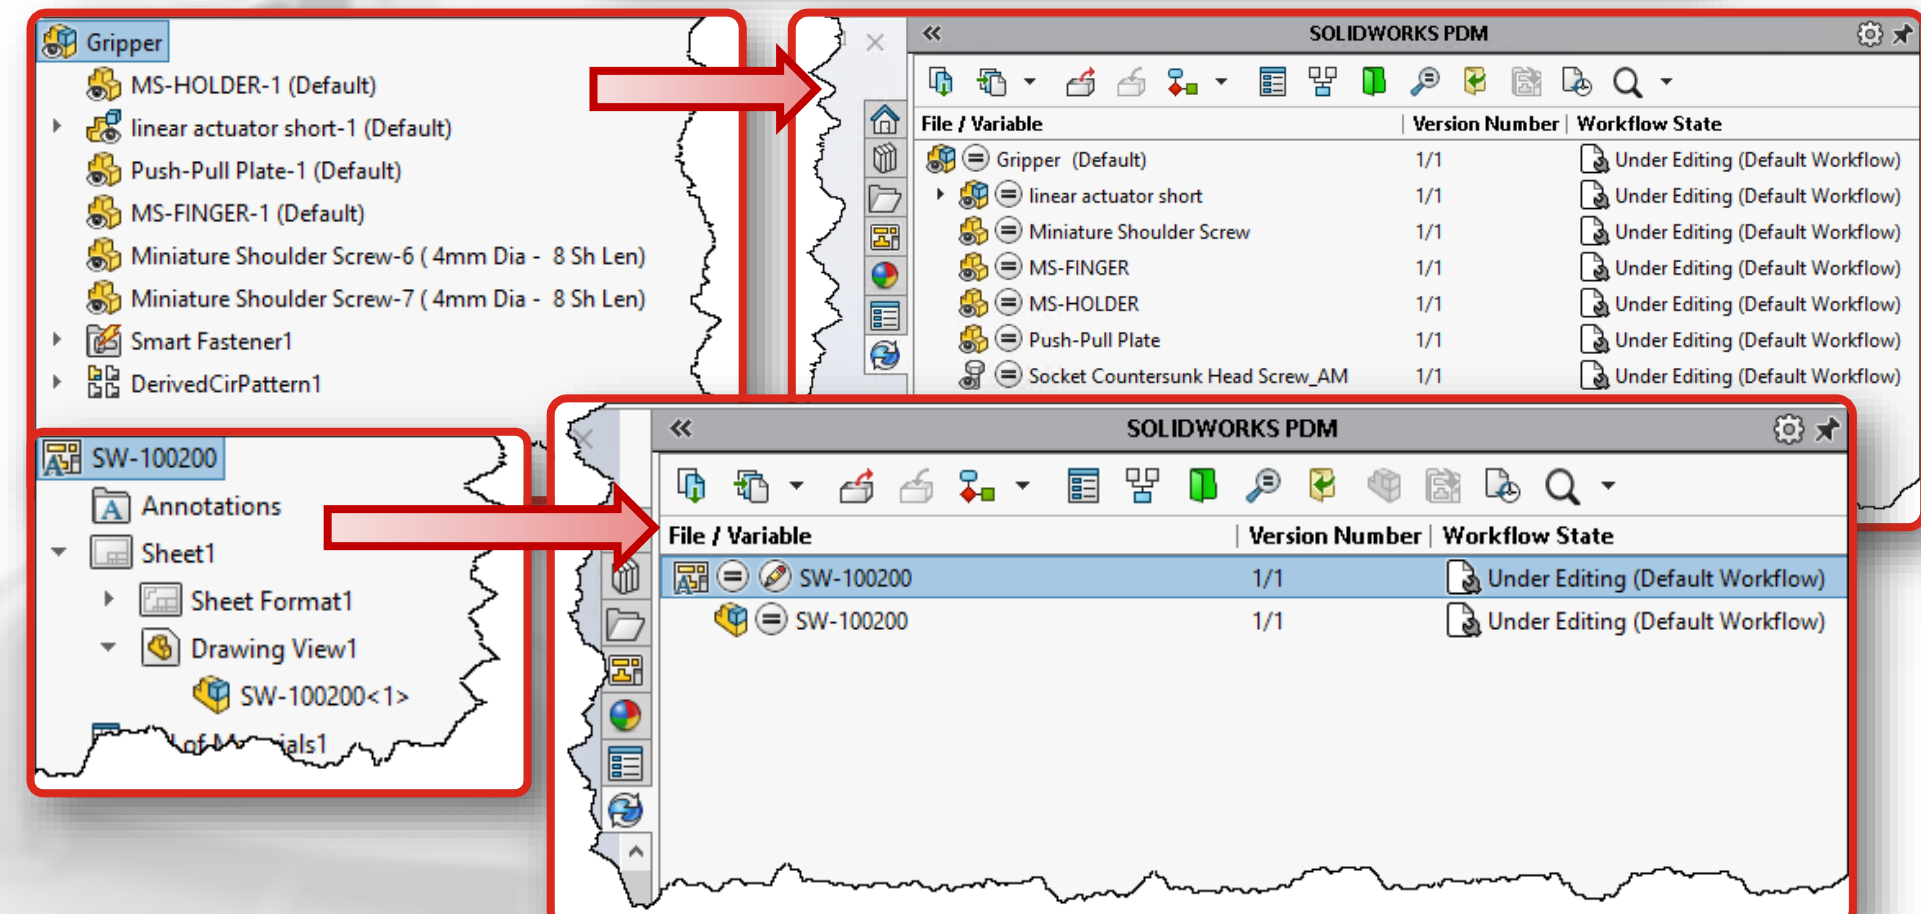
Gripper
MS-HOLDER-1 (Default)
linear actuator short-1 (Default)
Push-Pull Plate-1 (Default)
MS-FINGER-1 (Default)
Miniature Shoulder Screw-6 ( 4mm Dia - 8 Sh Len)
Miniature Shoulder Screw-7 ( 4mm Dia - 8 Sh Len)
Smart Fastener1
DerivedCirPattern1

SOLIDWORKS PDM

| File / Variable | Version Number | Workflow State |
|---|---|---|
| Gripper (Default) | 1/1 | Under Editing (Default Workflow) |
| linear actuator short | 1/1 | Under Editing (Default Workflow) |
| Miniature Shoulder Screw | 1/1 | Under Editing (Default Workflow) |
| MS-FINGER | 1/1 | Under Editing (Default Workflow) |
| MS-HOLDER | 1/1 | Under Editing (Default Workflow) |
| Push-Pull Plate | 1/1 | Under Editing (Default Workflow) |
| Socket Countersunk Head Screw_AM | 1/1 | Under Editing (Default Workflow) |

SW-100200
Annotations
Sheet1
Sheet Format1
Drawing View1
SW-100200<1>
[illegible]ials1

SOLIDWORKS PDM

| File / Variable | Version Number | Workflow State |
|---|---|---|
| SW-100200 | 1/1 | Under Editing (Default Workflow) |
| SW-100200 | 1/1 | Under Editing (Default Workflow) |